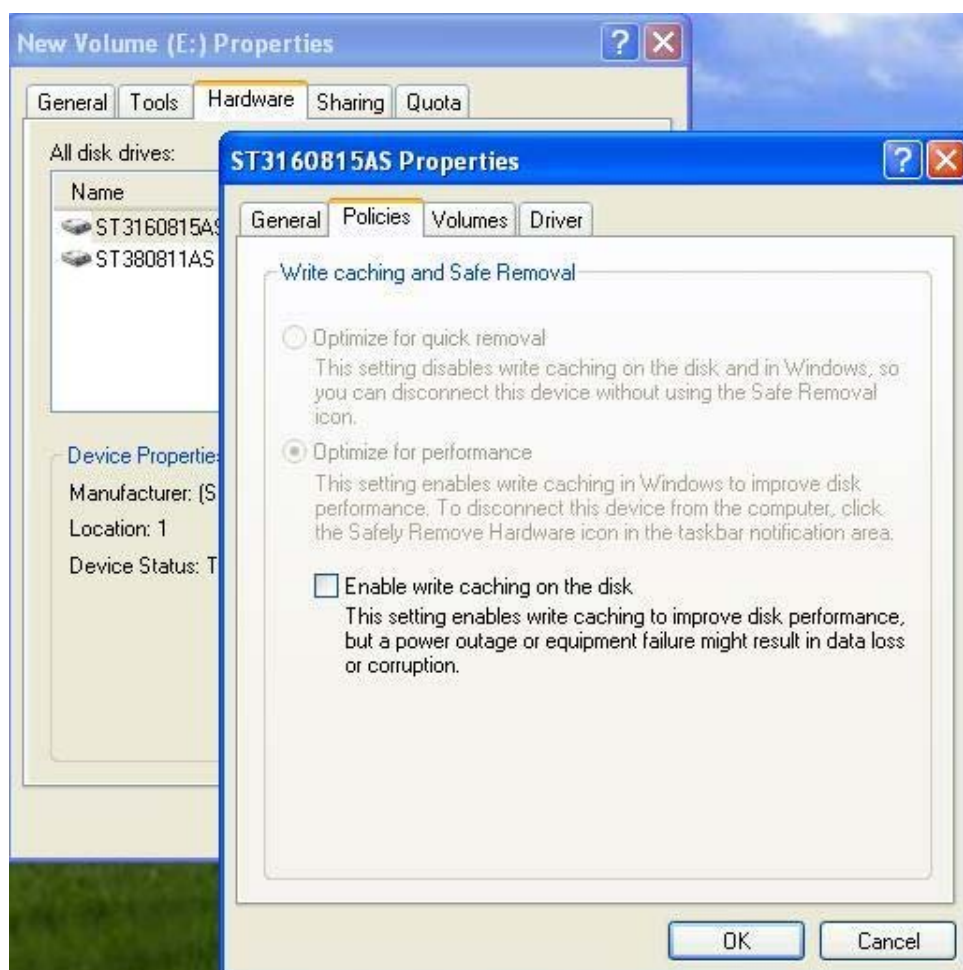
New Volume (E:) Properties

General | Tools | Hardware | Sharing | Quota

All disk drives:

Name

ST3160815AS

ST380811AS

Device Properties

Manufacturer: (S

Location: 1

Device Status: T

ST3160815AS Properties

General | Policies | Volumes | Driver

Write caching and Safe Removal

Optimize for quick removal
This setting disables write caching on the disk and in Windows, so you can disconnect this device without using the Safe Removal icon.

Optimize for performance
This setting enables write caching in Windows to improve disk performance. To disconnect this device from the computer, click the Safely Remove Hardware icon in the taskbar notification area.

Enable write caching on the disk
This setting enables write caching to improve disk performance, but a power outage or equipment failure might result in data loss or corruption.

OK | Cancel